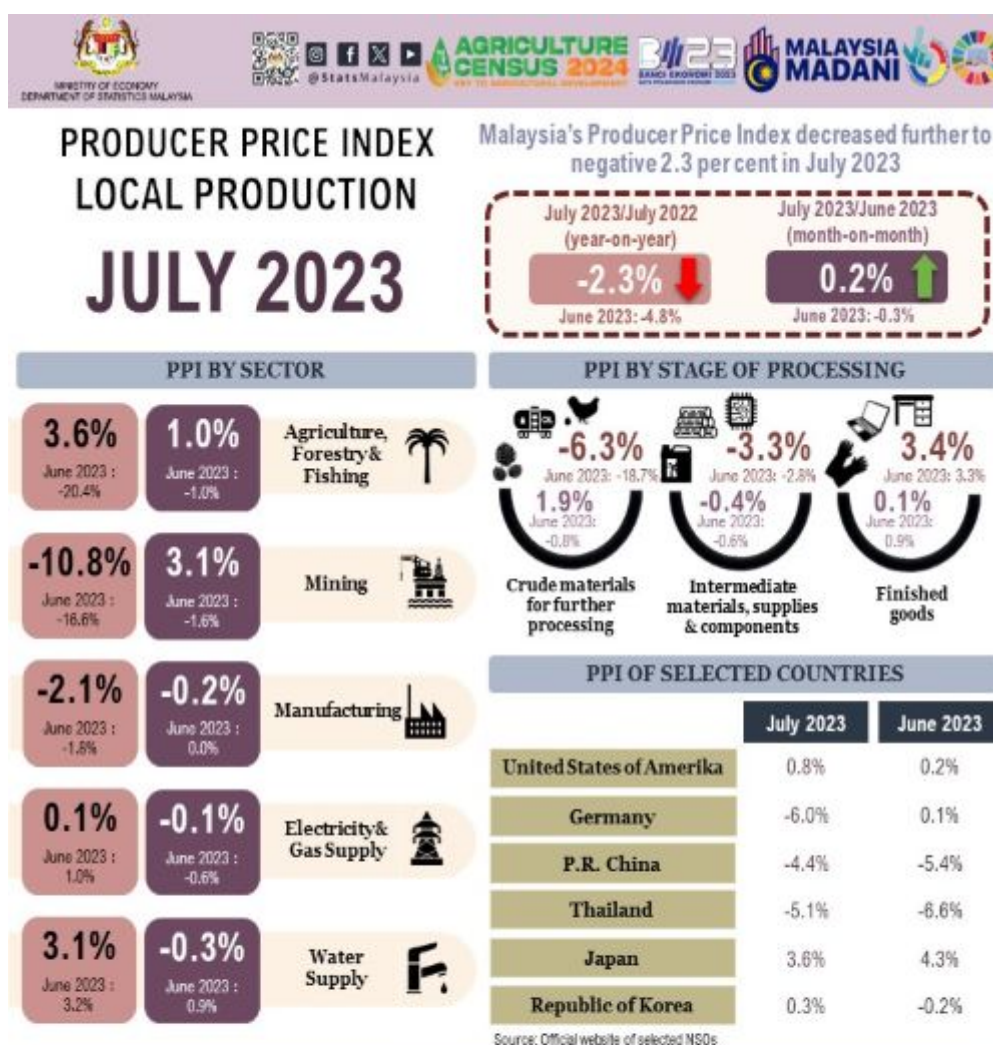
MINISTRY OF ECONOMY
DEPARTMENT OF STATISTICS MALAYSIA

@StatsMalaysia

AGRICULTURE CENSUS 2024

BANCI EKONOMI 2023

MALAYSIA MADANI

PRODUCER PRICE INDEX LOCAL PRODUCTION

JULY 2023

Malaysia's Producer Price Index decreased further to negative 2.3 per cent in July 2023

July 2023/July 2022 (year-on-year)
-2.3%
June 2023: -4.8%

July 2023/June 2023 (month-on-month)
0.2%
June 2023: -0.3%

PPI BY SECTOR

3.6%
June 2023 : -20.4%
1.0%
June 2023 : -1.0%
Agriculture, Forestry & Fishing

-10.8%
June 2023 : -16.6%
3.1%
June 2023 : -1.6%
Mining

-2.1%
June 2023 : -1.6%
-0.2%
June 2023 : 0.0%
Manufacturing

0.1%
June 2023 : 1.0%
-0.1%
June 2023 : -0.6%
Electricity & Gas Supply

3.1%
June 2023 : 3.2%
-0.3%
June 2023 : 0.9%
Water Supply

PPI BY STAGE OF PROCESSING

-6.3%
June 2023: -18.7%
1.9%
June 2023: -0.8%
Crude materials for further processing

-3.3%
June 2023: -2.8%
-0.4%
June 2023: -0.6%
Intermediate materials, supplies & components

3.4%
June 2023: 3.3%
0.1%
June 2023: 0.9%
Finished goods

PPI OF SELECTED COUNTRIES

| | July 2023 | June 2023 |
|---|---|---|
| United States of Amerika | 0.8% | 0.2% |
| Germany | -6.0% | 0.1% |
| P.R. China | -4.4% | -5.4% |
| Thailand | -5.1% | -6.6% |
| Japan | 3.6% | 4.3% |
| Republic of Korea | 0.3% | -0.2% |

Source: Official website of selected NSOs